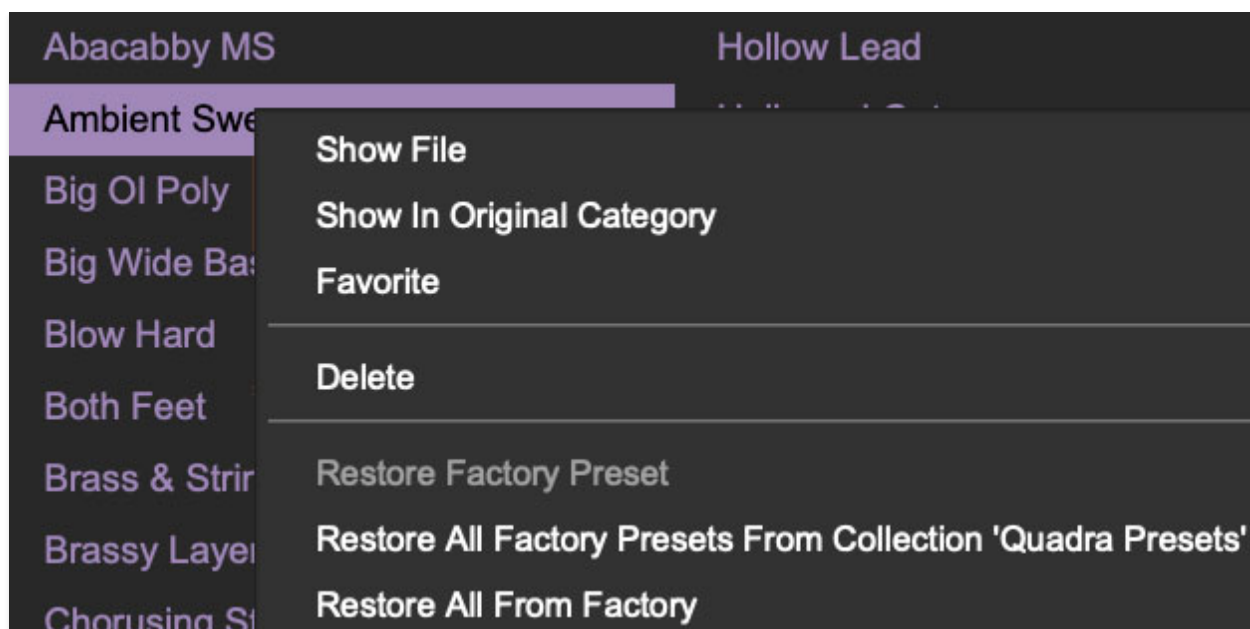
Abacabby MS

Ambient Swe

Big Ol Poly

Big Wide Ba

Blow Hard

Both Feet

Brass & Strir

Brassy Laye

Chorusing St

Hollow Lead

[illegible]

Show File

Show In Original Category

Favorite

Delete

Restore Factory Preset

Restore All Factory Presets From Collection 'Quadra Presets'

Restore All From Factory